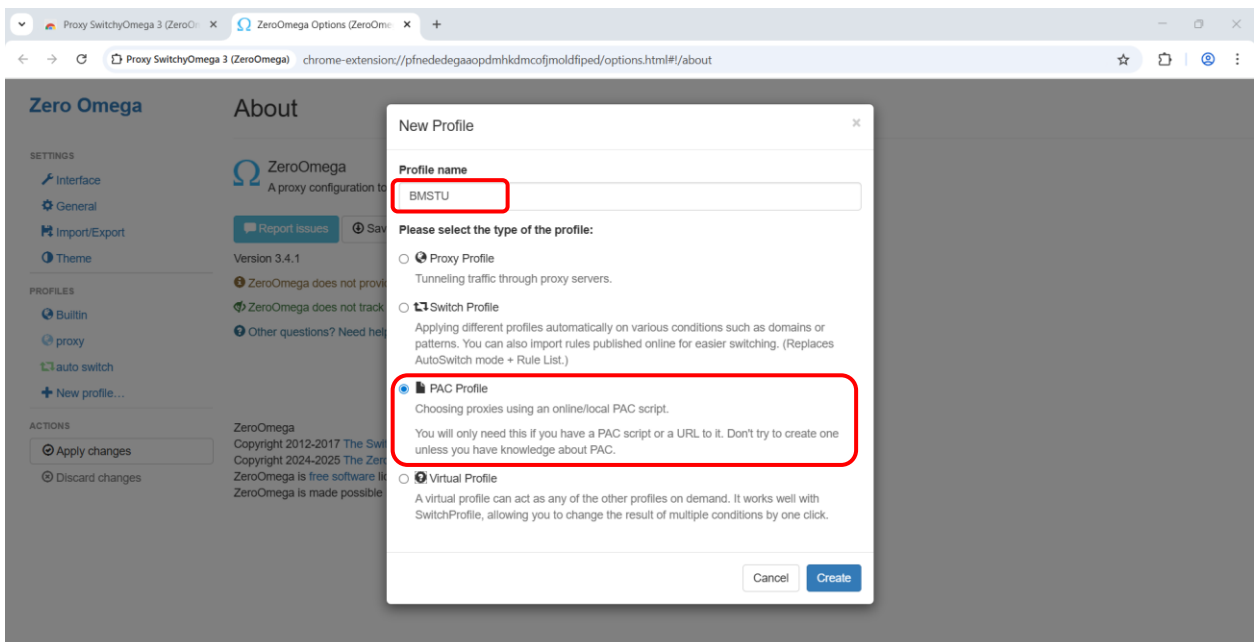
Proxy SwitchyOmega 3 (ZeroO ×
ZeroOmega Options (ZeroOme ×
+

Proxy SwitchyOmega 3 (ZeroOmega) chrome-extension://pfnededegaaopdmhkdmcofjmoldfiped/options.html#!/about

Zero Omega

SETTINGS
Interface
General
Import/Export
Theme

PROFILES
Builtin
proxy
auto switch
New profile...

ACTIONS
Apply changes
Discard changes

About

ZeroOmega
A proxy configuration to

Report issues
Sav

Version 3.4.1
ZeroOmega does not provi
ZeroOmega does not track
Other questions? Need help

ZeroOmega
Copyright 2012-2017 The Swit
Copyright 2024-2025 The Zer
ZeroOmega is free software li
ZeroOmega is made possible

New Profile
×

Profile name
BMSTU

Please select the type of the profile:

Proxy Profile
Tunneling traffic through proxy servers.

Switch Profile
Applying different profiles automatically on various conditions such as domains or patterns. You can also import rules published online for easier switching. (Replaces AutoSwitch mode + Rule List.)

PAC Profile
Choosing proxies using an online/local PAC script.

You will only need this if you have a PAC script or a URL to it. Don't try to create one unless you have knowledge about PAC.

Virtual Profile
A virtual profile can act as any of the other profiles on demand. It works well with SwitchProfile, allowing you to change the result of multiple conditions by one click.

Cancel
Create